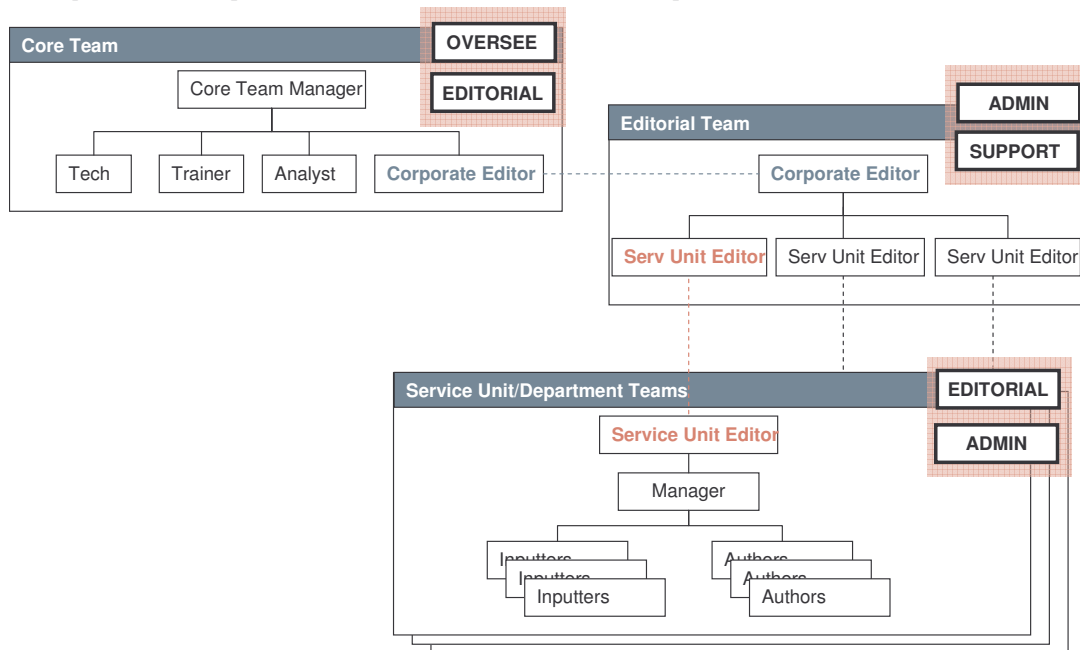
Core Team

OVERSEE

EDITORIAL

Core Team Manager

Tech

Trainer

Analyst

Corporate Editor

Editorial Team

ADMIN

SUPPORT

Corporate Editor

Serv Unit Editor

Serv Unit Editor

Serv Unit Editor

Service Unit/Department Teams

EDITORIAL

ADMIN

Service Unit Editor

Manager

Inputters

Inputters

Inputters

Authors

Authors

Authors